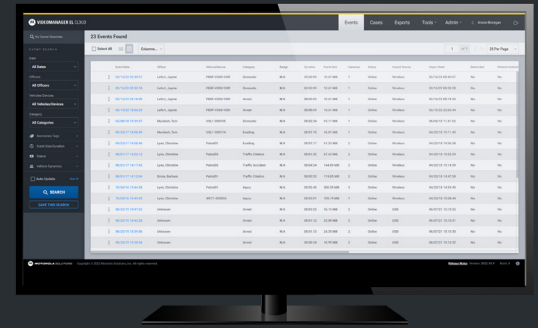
VIDEOMANAGER EL CLOUD

Events Cases Exports Tools Admin

My Saved Searches

23 Events Found

Select All

Columns

SEARCH

SAVE THIS SEARCH

Auto Update

All Cases

All Officers

All Vehicles/Devices

All Categories

25 Per Page

MOTOROLA SOLUTIONS